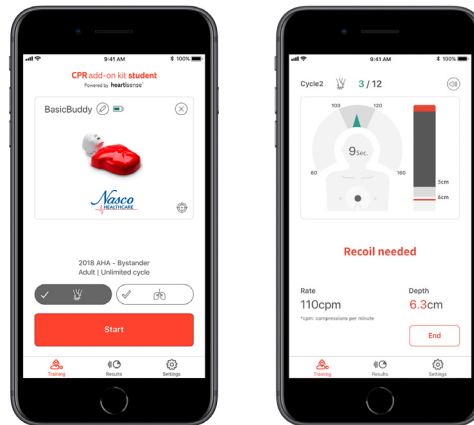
9:41 AM
100%

CPR add-on kit student
Powered by heartisense

BasicBuddy

Nasco HEALTHCARE

2018 AHA - Bystander
Adult | Unlimited cycle

Start

Training
Results
Settings

9:41 AM
100%

Cycle2
3 / 12

100
120
60
160
9Sec.
5cm
6cm

Recoil needed

Rate
110cpm
*cpm: compressions per minute

Depth
6.3cm

End

Training
Results
Settings